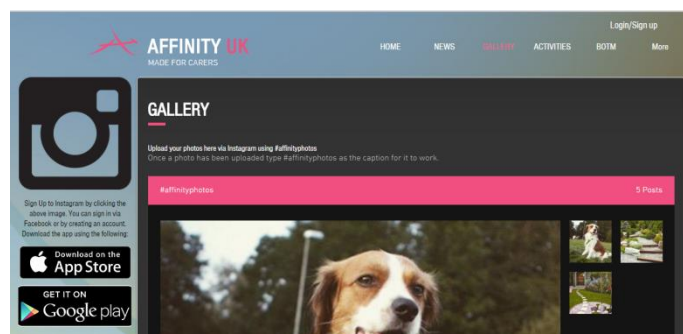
Login/Sign up

AFFINITY UK
MADE FOR CARERS

HOME NEWS GALLERY ACTIVITIES BOTM More

GALLERY

Upload your photos here via Instagram using #affinityphotos
Once a photo has been uploaded type #affinityphotos as the caption for it to work.

#affinityphotos 5 Posts

Sign Up to Instagram by clicking the above image. You can sign in via Facebook or by creating an account. Download the app using the following:

Download on the App Store

GET IT ON Google play